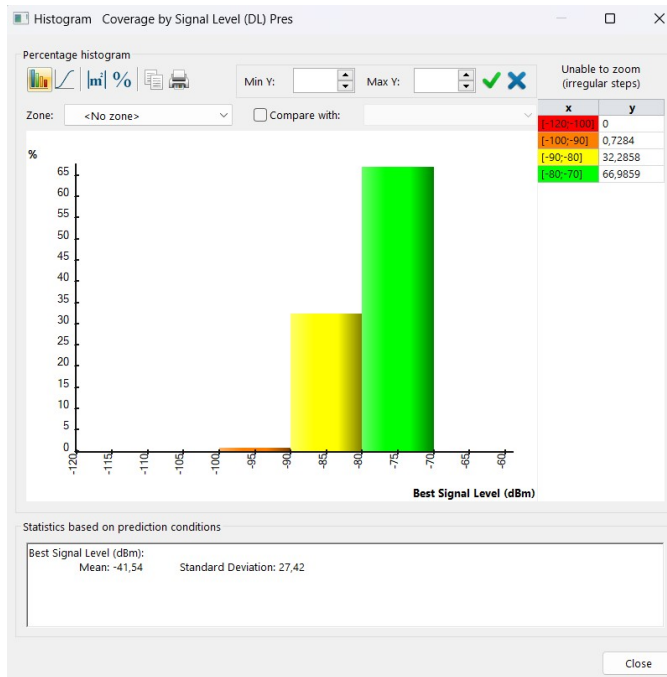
Histogram Coverage by Signal Level (DL) Pres

Percentage histogram

Min Y: Max Y:

Unable to zoom (irregular steps)

Zone: <No zone> Compare with:

| x | y |
|---|---|
| [-120;-100] | 0 |
| [-100;-90] | 0,7284 |
| [-90;-80] | 32,2858 |
| [-80;-70] | 66,9859 |

%
65
60
55
50
45
40
35
30
25
20
15
10
5
0
-120 -115 -110 -105 -100 -95 -90 -85 -80 -75 -70 -65 -60

Best Signal Level (dBm)

Statistics based on prediction conditions

Best Signal Level (dBm):
Mean: -41,54 Standard Deviation: 27,42

Close